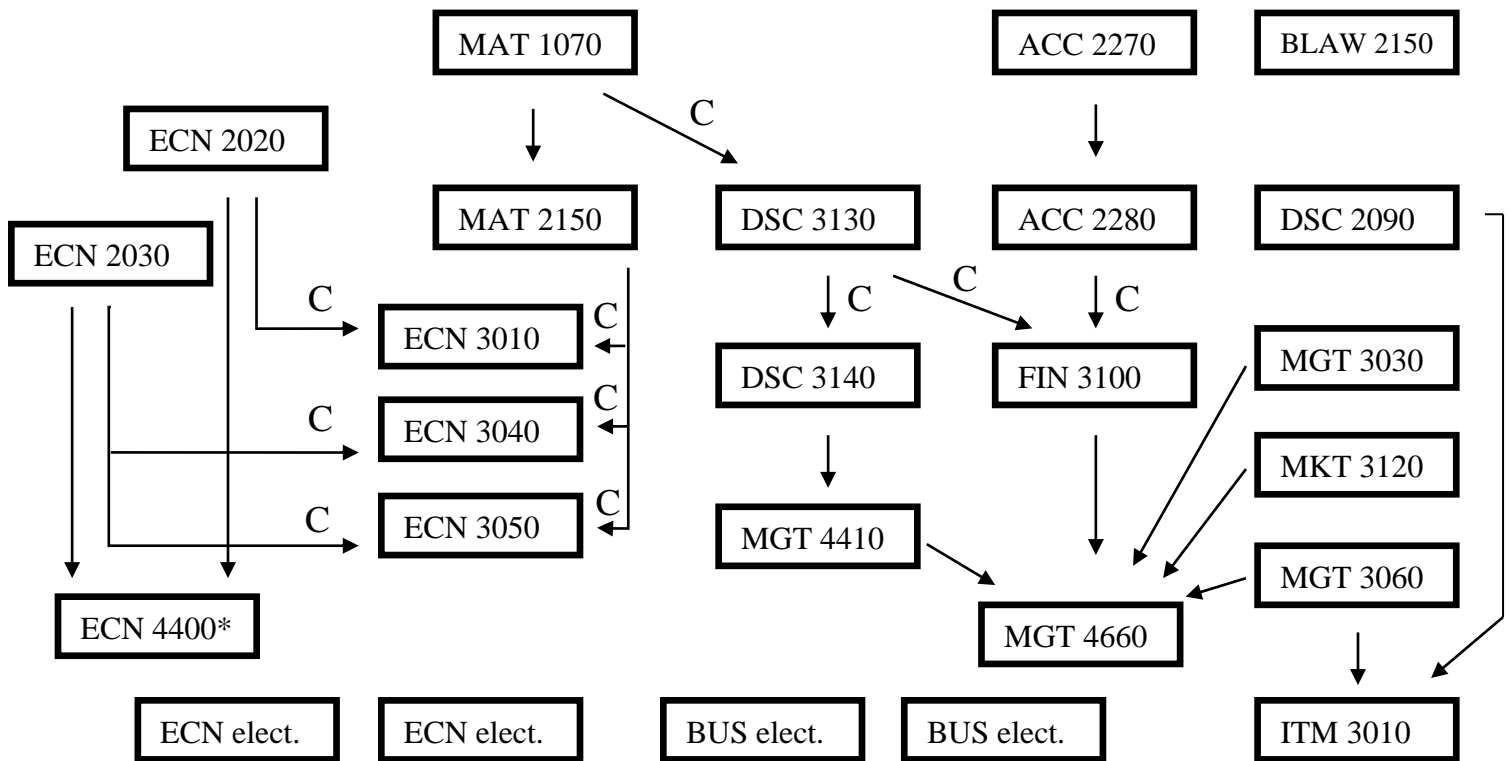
MAT 1070

ACC 2270

BLAW 2150

C

ECN 2020

MAT 2150

DSC 3130

ACC 2280

DSC 2090

ECN 2030

C

C

C

C

C

ECN 3010

C

DSC 3140

FIN 3100

MGT 3030

C

C

ECN 3040

MKT 3120

C

C

ECN 3050

MGT 4410

MGT 3060

ECN 4400*

MGT 4660

ECN elect.

ECN elect.

BUS elect.

BUS elect.

ITM 3010